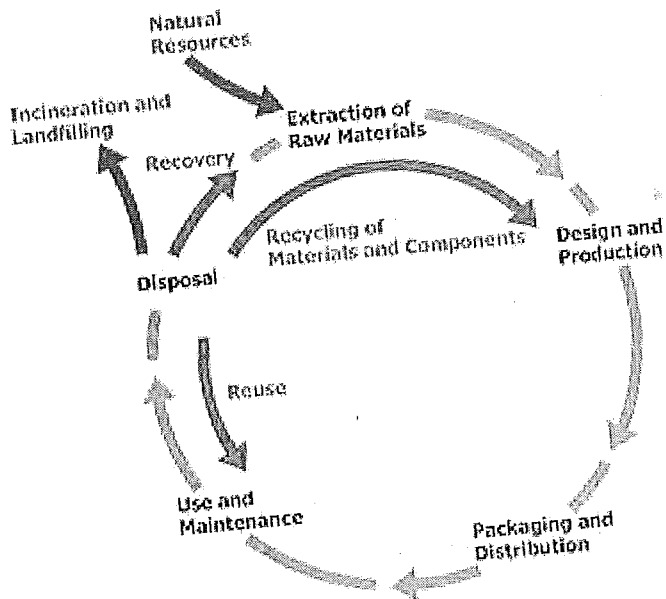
Natural Resources

Incineration and Landfilling

Extraction of Raw Materials

Recovery

Recycling of Materials and Components

Design and Production

Disposal

Reuse

Use and Maintenance

Packaging and Distribution